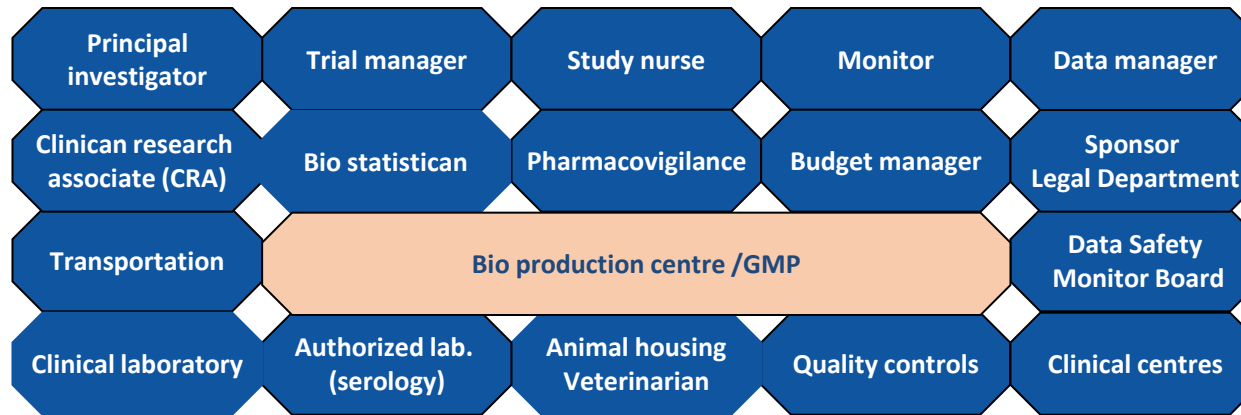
Principal investigator

Trial manager

Study nurse

Monitor

Data manager

Clinican research associate (CRA)

Bio statistican

Pharmacovigilance

Budget manager

Sponsor Legal Department

Transportation

Bio production centre /GMP

Data Safety Monitor Board

Clinical laboratory

Authorized lab. (serology)

Animal housing Veterinarian

Quality controls

Clinical centres